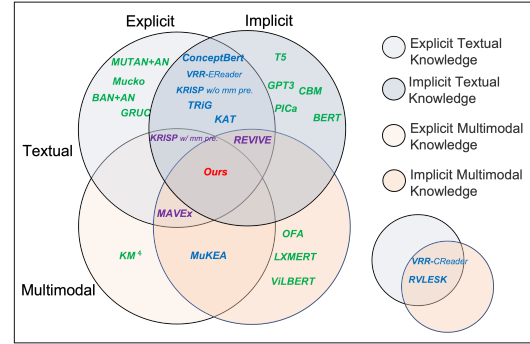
Explicit
Implicit
MUTAN+AN
Mucko
BAN+AN
GRUC
ConceptBert
VRR-EReader
KRISP w/o mm pre.
TRiG
KAT
T5
GPT3
CBM
PICa
BERT
Textual
KRISP w/ mm pre.
REVIVE
Ours
MAVEx
KM$^4$
MuKEA
OFA
LXMERT
ViLBERT
Multimodal
Explicit Textual Knowledge
Implicit Textual Knowledge
Explicit Multimodal Knowledge
Implicit Multimodal Knowledge
VRR-CReader
RVLESK